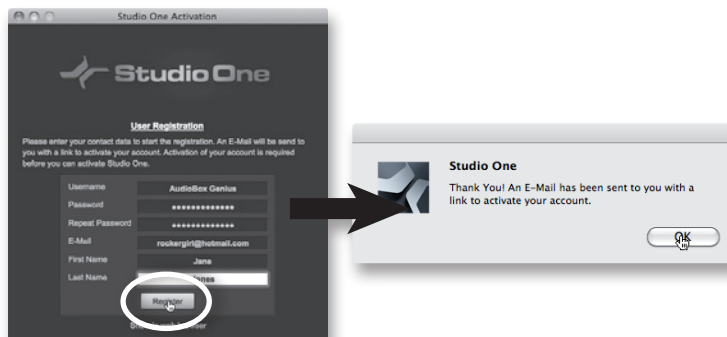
Studio One Activation

Studio One

User Registration

Please enter your contact data to start the registration. An E-Mail will be send to you with a link to activate your account. Activation of your account is required before you can activate Studio One.

| Username | AudioBox Genius |
|---|---|
| Password | ••••••••••••• |
| Repeat Password | ••••••••••••• |
| E-Mail | rockergirl@hotmail.com |
| First Name | Jane |
| Last Name | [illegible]ones |

Register

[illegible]

Studio One

Thank You! An E-Mail has been sent to you with a link to activate your account.

OK